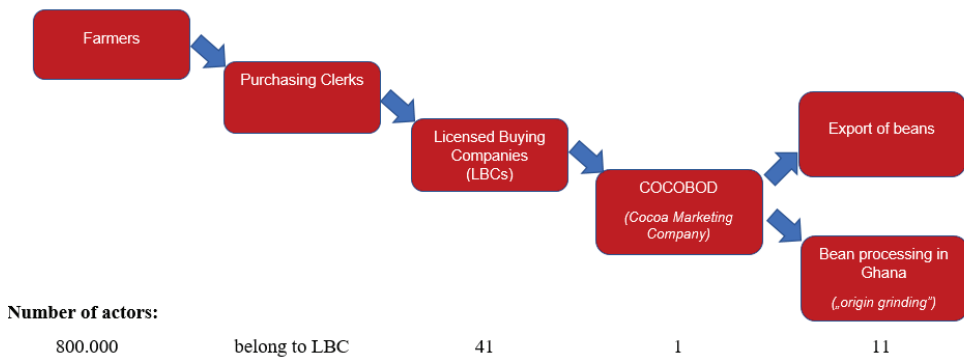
Farmers

Purchasing Clerks

Licensed Buying Companies (LBCs)

COCOBOD

(Cocoa Marketing Company)

Export of beans

Bean processing in Ghana

(„origin grinding")

Number of actors:

| 800.000 | belong to LBC | 41 | 1 | 11 |
|---|---|---|---|---|